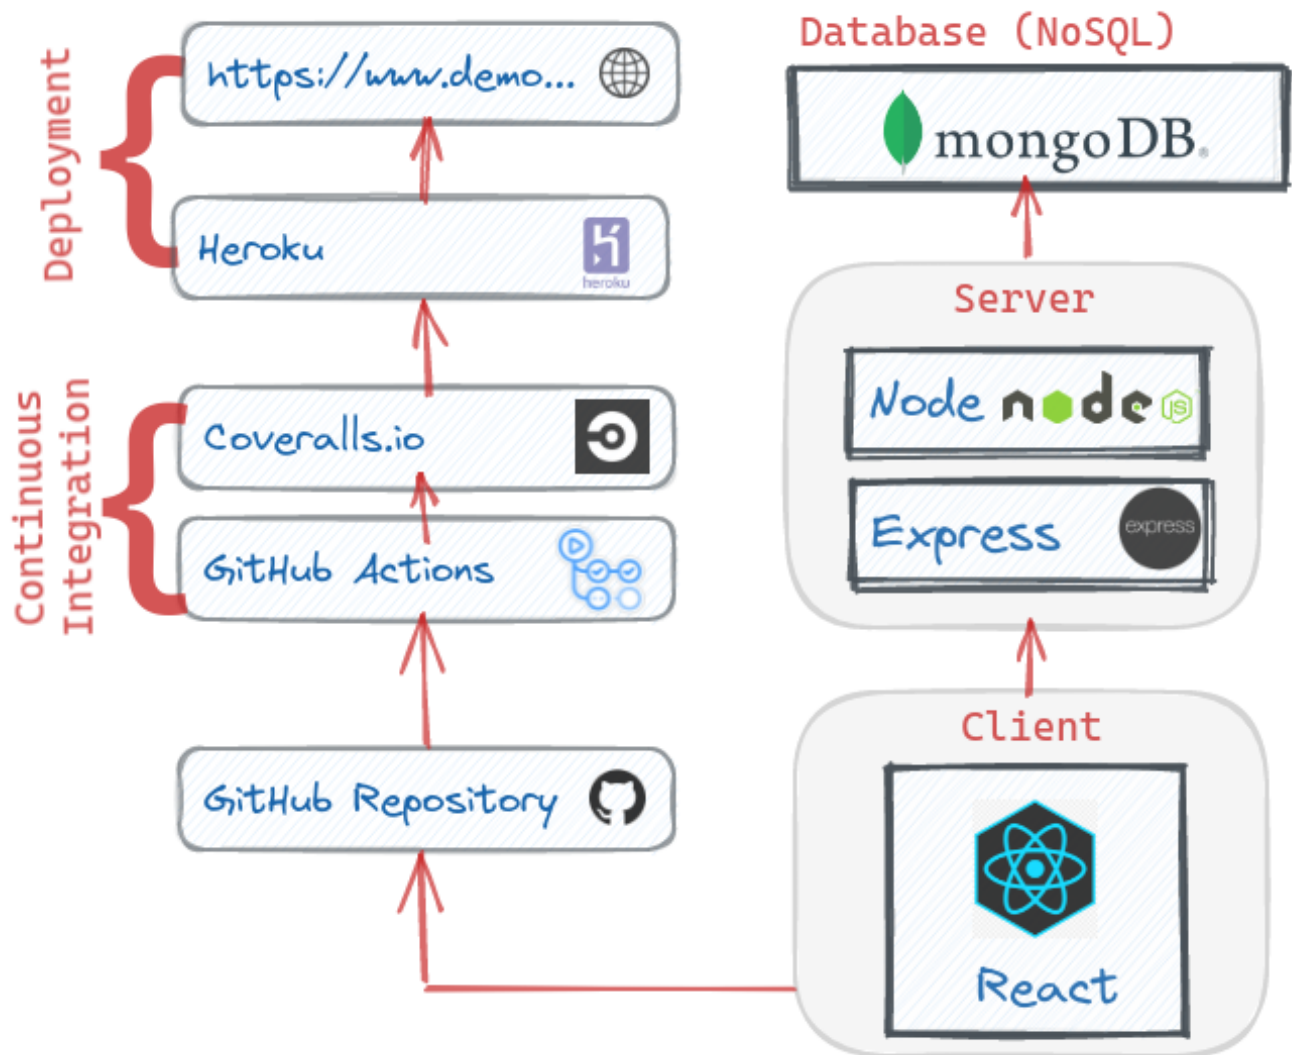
Deployment

https://www.demo...

Heroku

heroku

Continuous Integration

Coveralls.io

GitHub Actions

GitHub Repository

Database (NoSQL)

mongoDB.

Server

Node node JS

Express express

Client

React